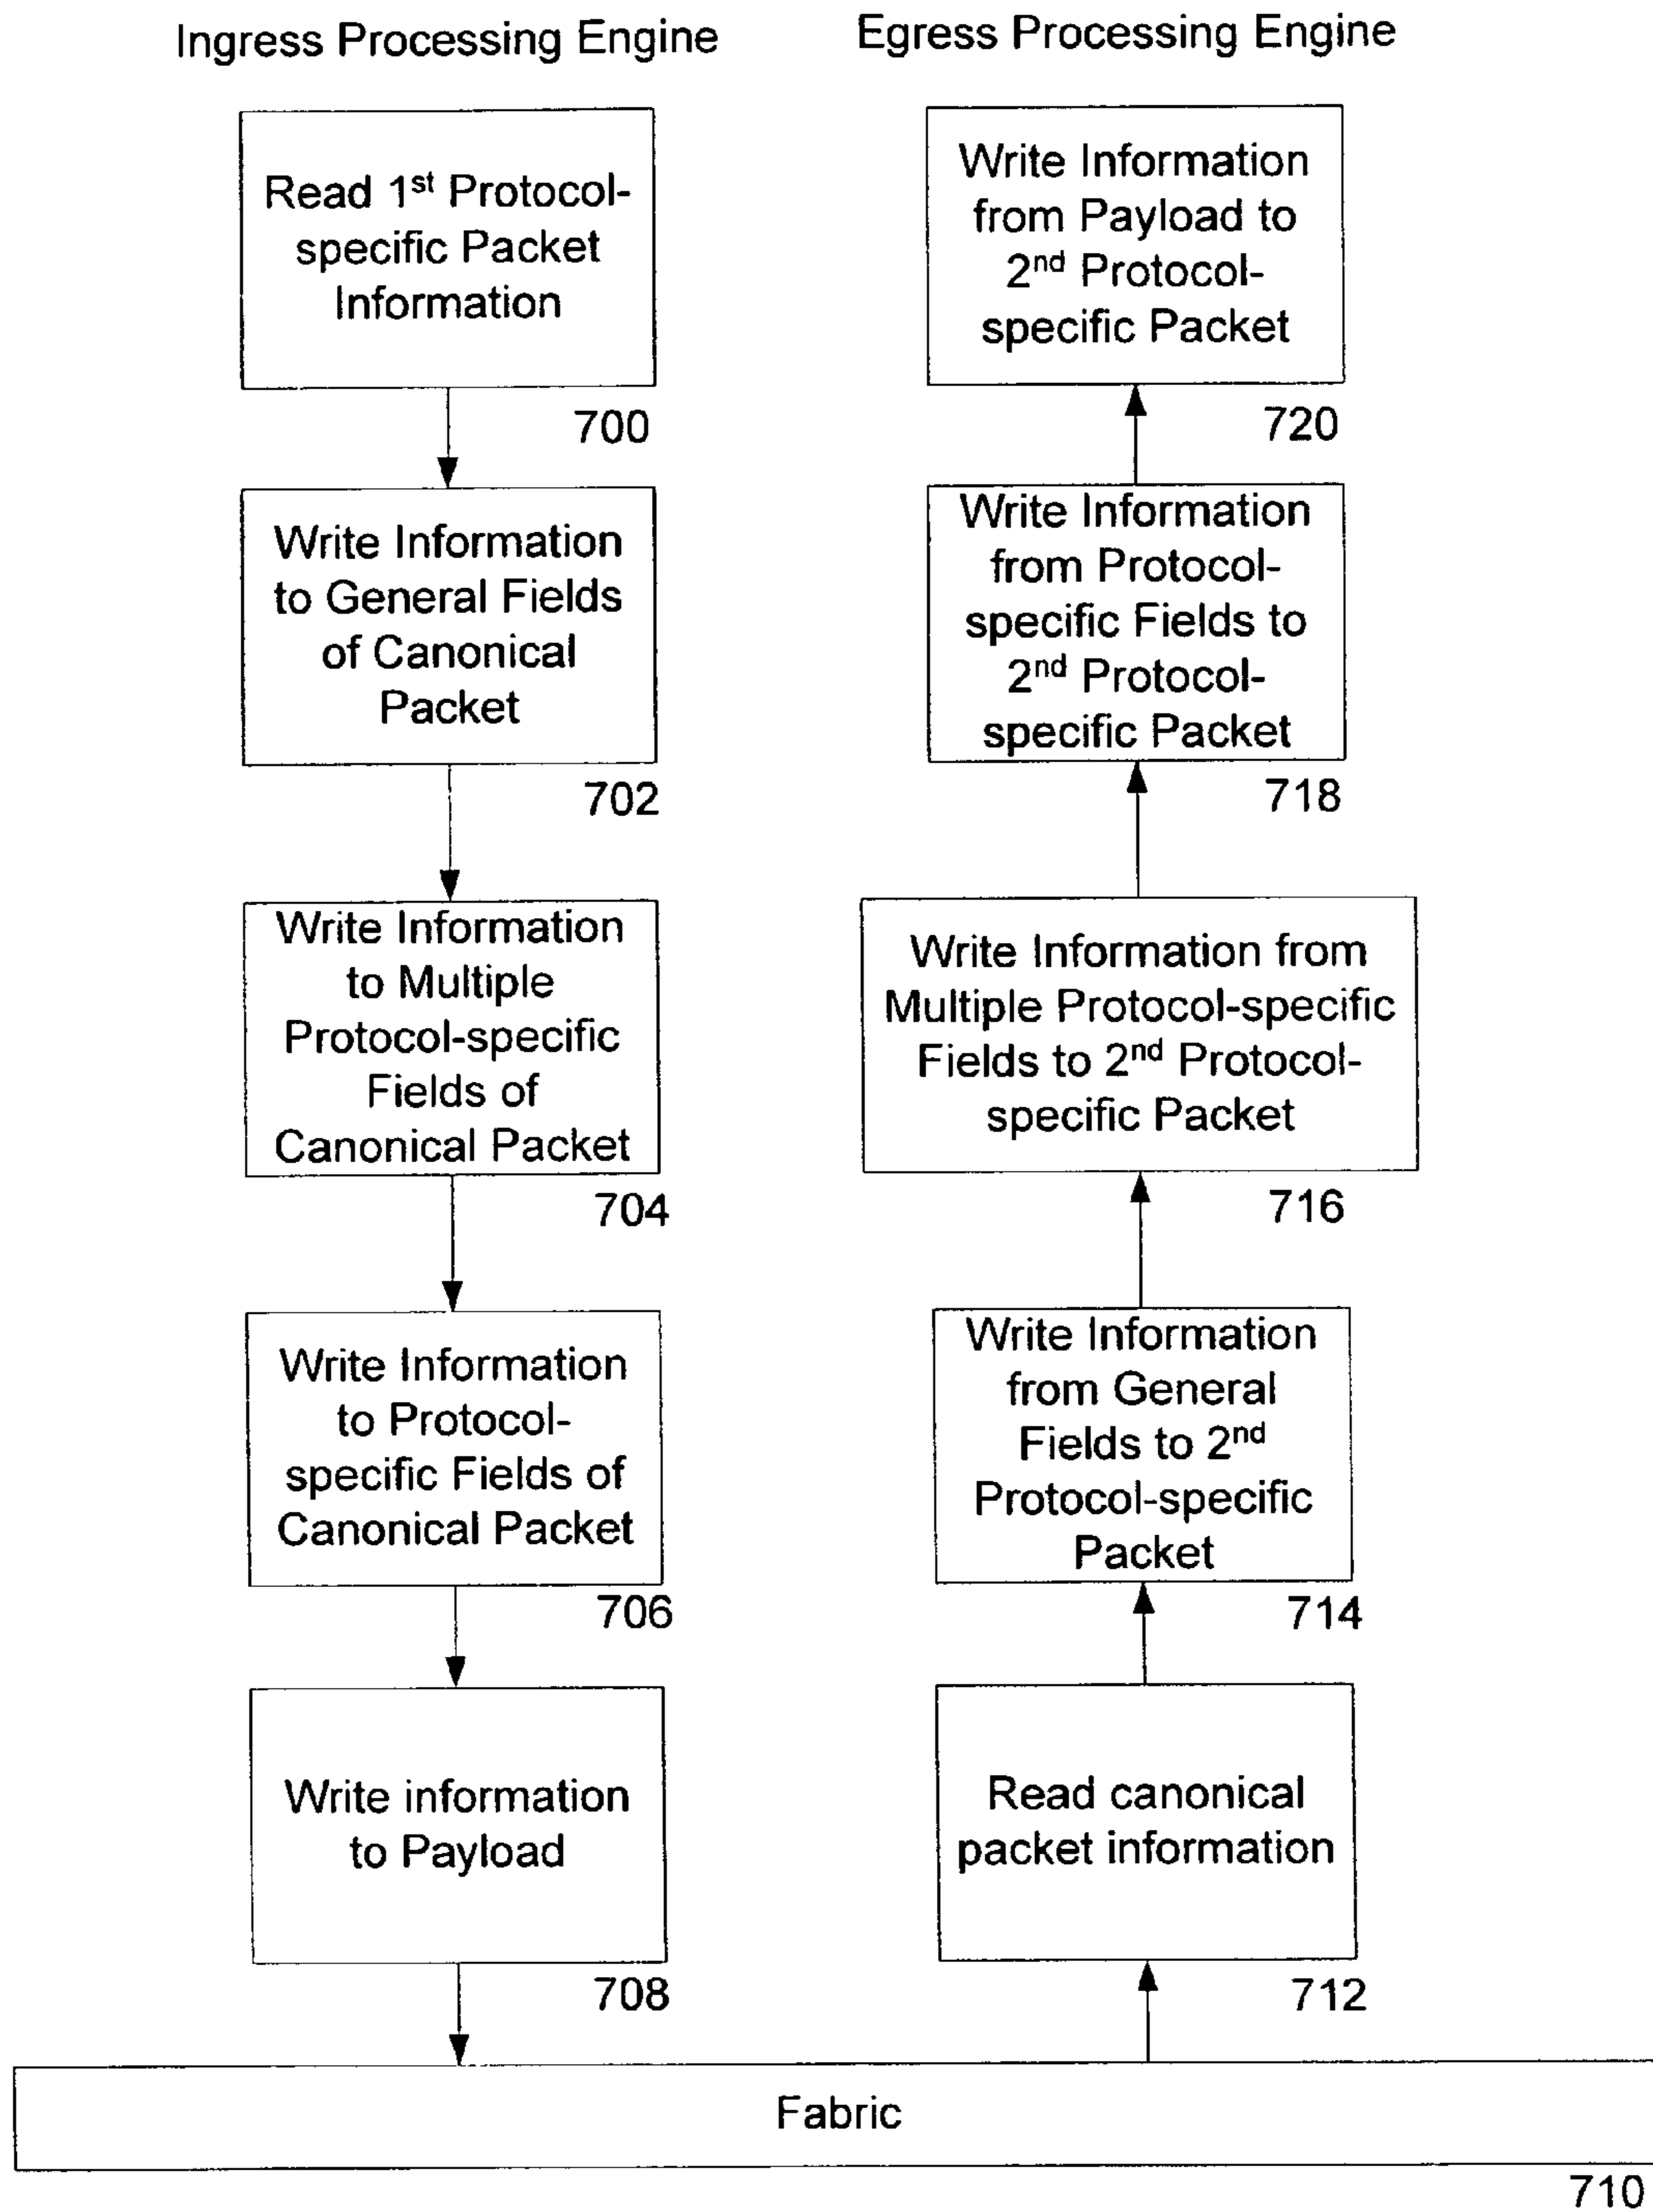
Ingress Processing Engine

Read $1^{st}$ Protocol-specific Packet Information

700

Write Information to General Fields of Canonical Packet

702

Write Information to Multiple Protocol-specific Fields of Canonical Packet

704

Write Information to Protocol-specific Fields of Canonical Packet

706

Write information to Payload

708

Egress Processing Engine

Write Information from Payload to $2^{nd}$ Protocol-specific Packet

720

Write Information from Protocol-specific Fields to $2^{nd}$ Protocol-specific Packet

718

Write Information from Multiple Protocol-specific Fields to $2^{nd}$ Protocol-specific Packet

716

Write Information from General Fields to $2^{nd}$ Protocol-specific Packet

714

Read canonical packet information

712

Fabric

710